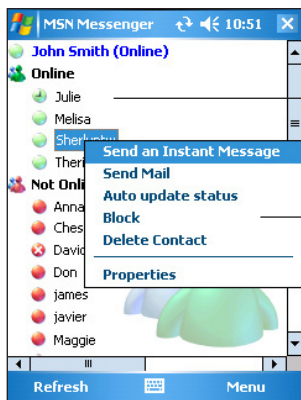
MSN Messenger 10:51

John Smith (Online)

Online

Julie

Melisa

Sherlynty

Theri

Not Onli

Anna

Ches

David

Don

james

javier

Maggie

Send an Instant Message

Send Mail

Auto update status

Block

Delete Contact

Properties

Refresh

Menu